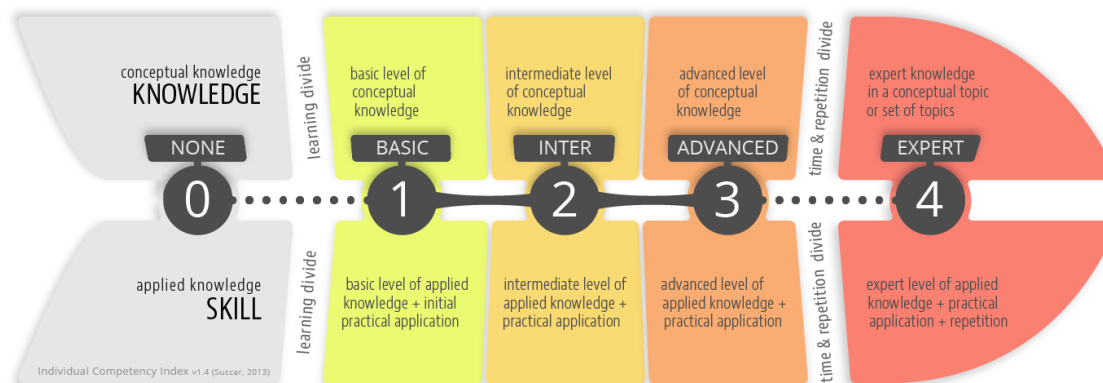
conceptual knowledge
KNOWLEDGE

learning divide

basic level of conceptual knowledge

intermediate level of conceptual knowledge

advanced level of conceptual knowledge

time & repetition divide

expert knowledge in a conceptual topic or set of topics

NONE

BASIC

INTER

ADVANCED

EXPERT

0

1

2

3

4

applied knowledge
SKILL

learning divide

basic level of applied knowledge + initial practical application

intermediate level of applied knowledge + practical application

advanced level of applied knowledge + practical application

time & repetition divide

expert level of applied knowledge + practical application + repetition

Individual Competency Index v1.4 (Succar, 2013)